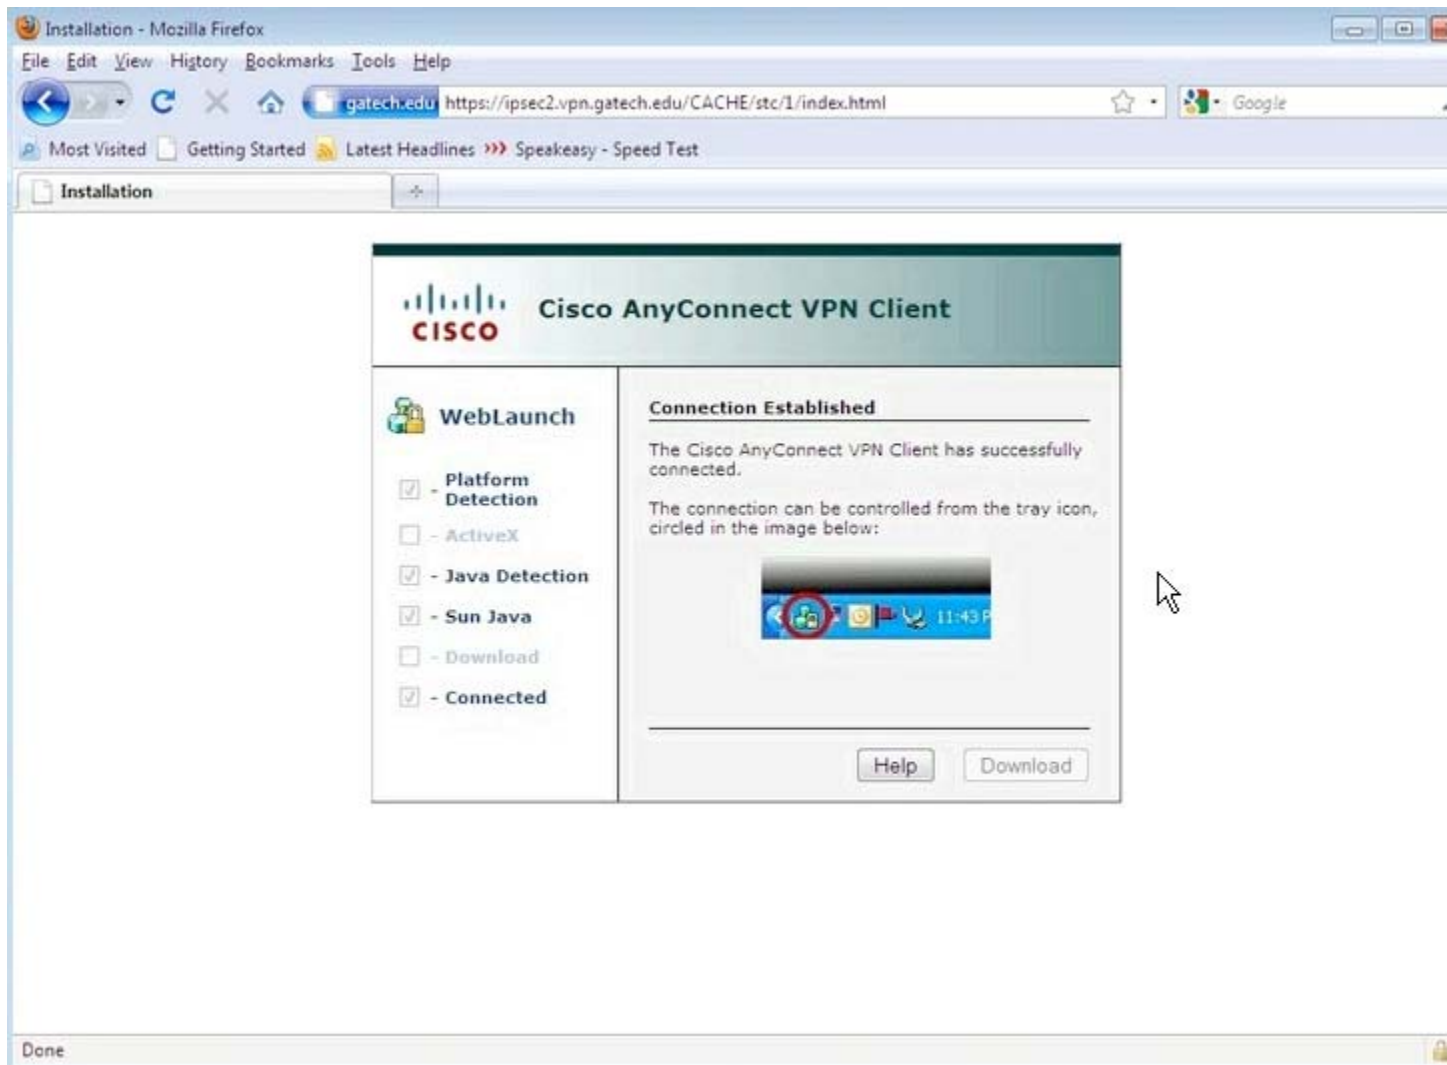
Installation - Mozilla Firefox

File Edit View History Bookmarks Tools Help

gatech.edu https://ipsec2.vpn.gatech.edu/CACHE/stc/1/index.html

Google

Most Visited Getting Started Latest Headlines Speakeasy - Speed Test

Installation

CISCO Cisco AnyConnect VPN Client

WebLaunch

- Platform Detection
- ActiveX
- Java Detection
- Sun Java
- Download
- Connected

Connection Established

The Cisco AnyConnect VPN Client has successfully connected.

The connection can be controlled from the tray icon, circled in the image below:

11:43 P

Help Download

Done